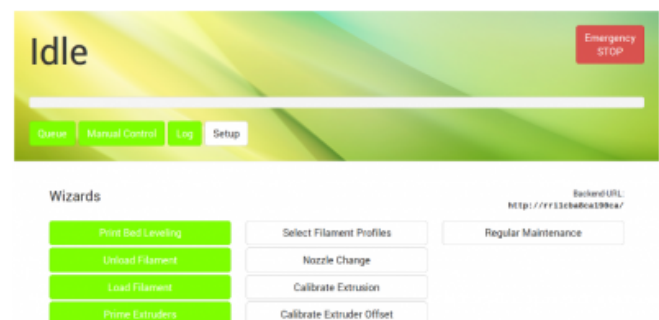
Idle

Emergency STOP

Queue Manual Control Log Setup

Wizards

Backend-URL: http://rr11cba8ca190ca/

Print Bed Leveling
Unload Filament
Load Filament
Prime Extruders

Select Filament Profiles
Nozzle Change
Calibrate Extrusion
Calibrate Extruder Offset

Regular Maintenance